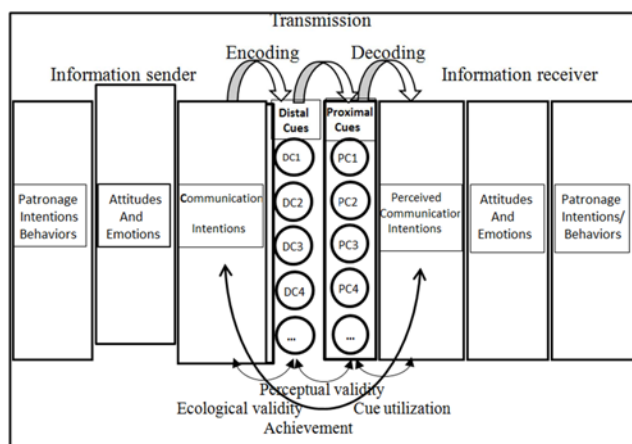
Transmission

Encoding

Decoding

Information sender

Information receiver

Patronage Intentions Behaviors

Attitudes And Emotions

Communication Intentions

Distal Cues

DC1

DC2

DC3

DC4

...

Proximal Cues

PC1

PC2

PC3

PC4

...

Perceived Communication Intentions

Attitudes And Emotions

Patronage Intentions/ Behaviors

Perceptual validity

Ecological validity

Cue utilization

Achievement